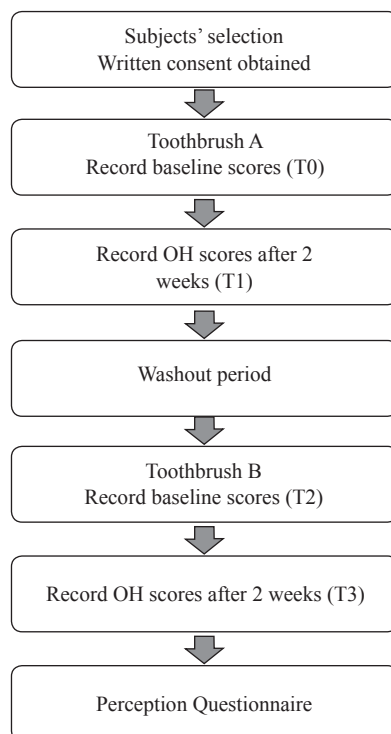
Subjects' selection
Written consent obtained

Toothbrush A
Record baseline scores (T0)

Record OH scores after 2 weeks (T1)

Washout period

Toothbrush B
Record baseline scores (T2)

Record OH scores after 2 weeks (T3)

Perception Questionnaire